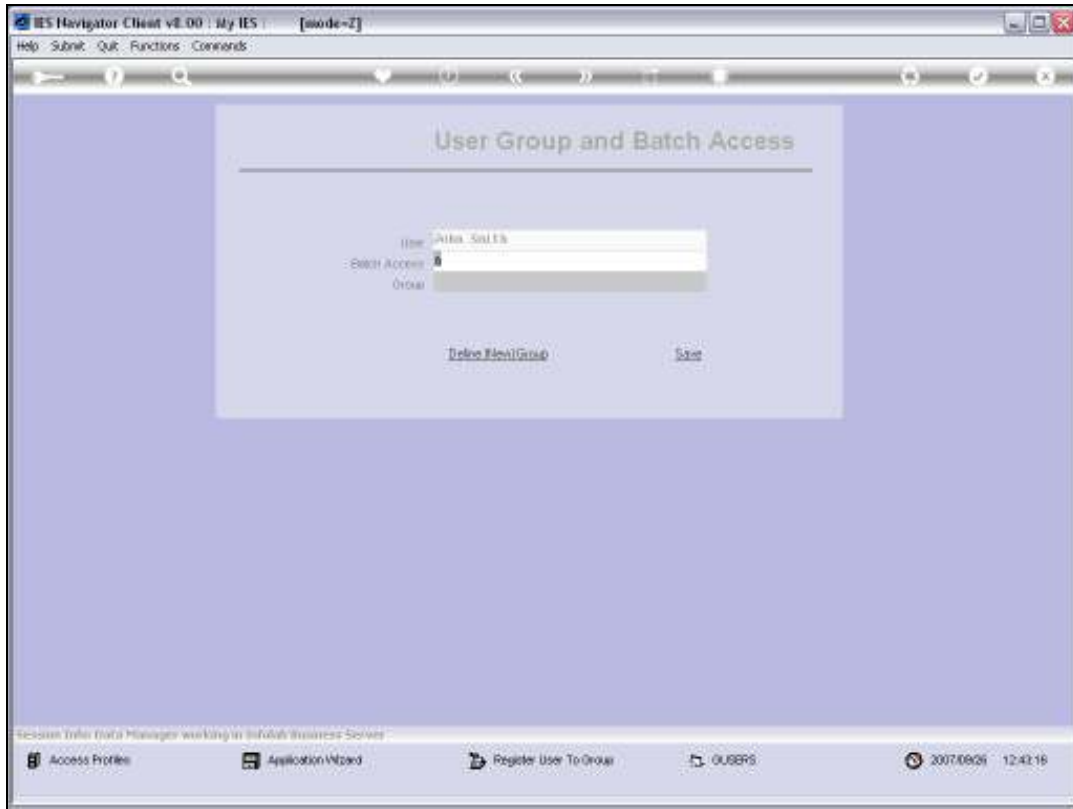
IES Navigator Client v8.00 : My IES : [mode=Z]

Help Submit Quit Functions Commands

User Group and Batch Access

User John Smith
Batch Access 8
Group

Define New Group

Save

Session Info: Data Manager working in Infolab Business Server

Access Profiles

Application Wizard

Register User To Group

OUSERS

2007/08/26 12:43:16